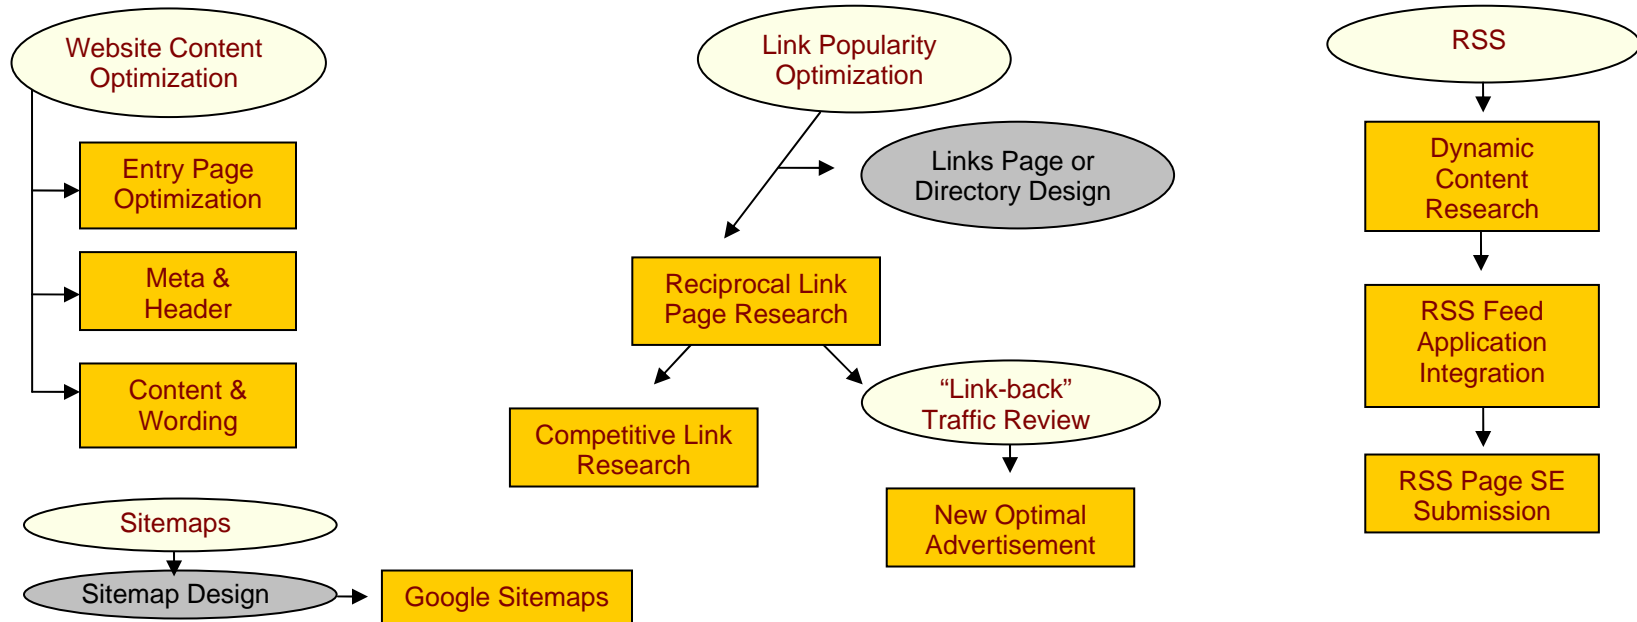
Website Content Optimization

Entry Page Optimization

Meta & Header

Content & Wording

Sitemaps

Sitemap Design

Google Sitemaps

Link Popularity Optimization

Links Page or Directory Design

Reciprocal Link Page Research

Competitive Link Research

“Link-back” Traffic Review

New Optimal Advertisement

RSS

Dynamic Content Research

RSS Feed Application Integration

RSS Page SE Submission